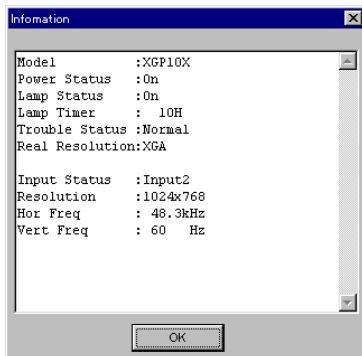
Infomation

Model :XGP10X
Power Status :On
Lamp Status :On
Lamp Timer : 10H
Trouble Status :Normal
Real Resolution:XGA

Input Status :Input2
Resolution :1024x768
Hor Freq : 48.3kHz
Vert Freq : 60 Hz

OK